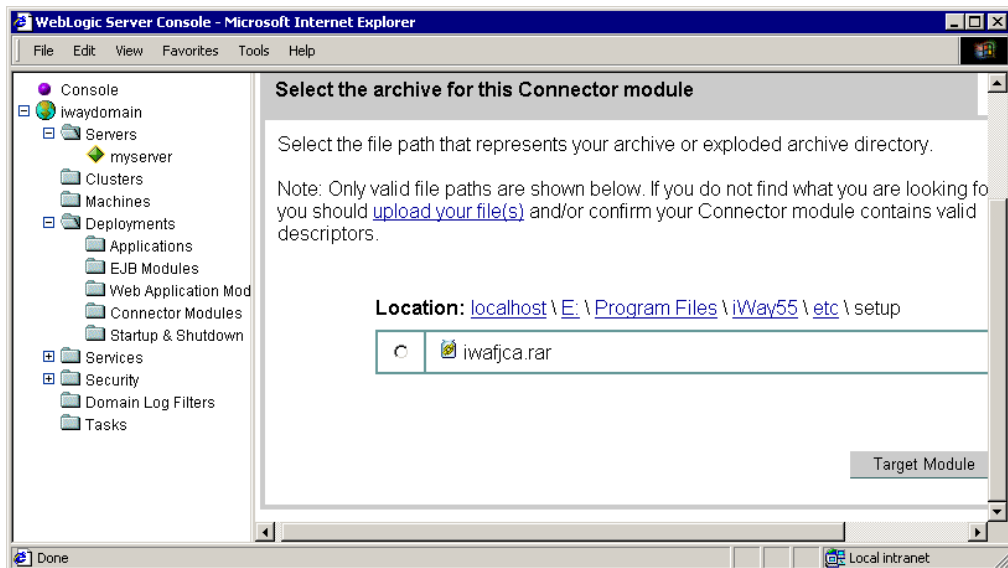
WebLogic Server Console - Microsoft Internet Explorer

File Edit View Favorites Tools Help

Console
iwaydomain
Servers
myserver
Clusters
Machines
Deployments
Applications
EJB Modules
Web Application Mod
Connector Modules
Startup & Shutdown
Services
Security
Domain Log Filters
Tasks

Select the archive for this Connector module

Select the file path that represents your archive or exploded archive directory.

Note: Only valid file paths are shown below. If you do not find what you are looking fo you should upload your file(s) and/or confirm your Connector module contains valid descriptors.

Location: localhost \ E: \ Program Files \ iWay55 \ etc \ setup

iwafjca.rar

Target Module

Done

Local intranet